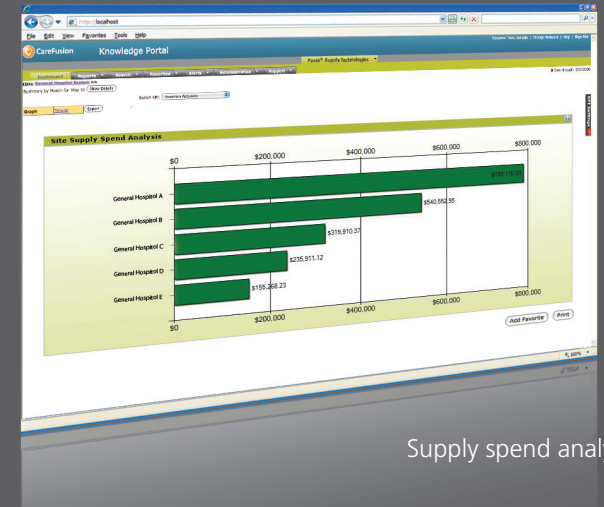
http://localhost

File Edit View Favorites Tools Help

CareFusion Knowledge Portal

Pyxis® SupplyTechnologies

Dashboard Reports Search Favorites Alerts Administration Support

IDN: General Hospital System >>

Summary by Month for Way to Show Details

Switch KPI: Inventory Analysis

Graph Details Export

Site Supply Spend Analysis

| | |
|---|---|
| General Hospital A | $788,110.57 |
| General Hospital B | $540,552.95 |
| General Hospital C | $319,910.37 |
| General Hospital D | $235,911.12 |
| General Hospital E | $155,268.23 |

$0 $200,000 $400,000 $600,000 $800,000

$0 $200,000 $400,000 $600,000 $800,000

Add Favorite Print

100%

Supply spend analy